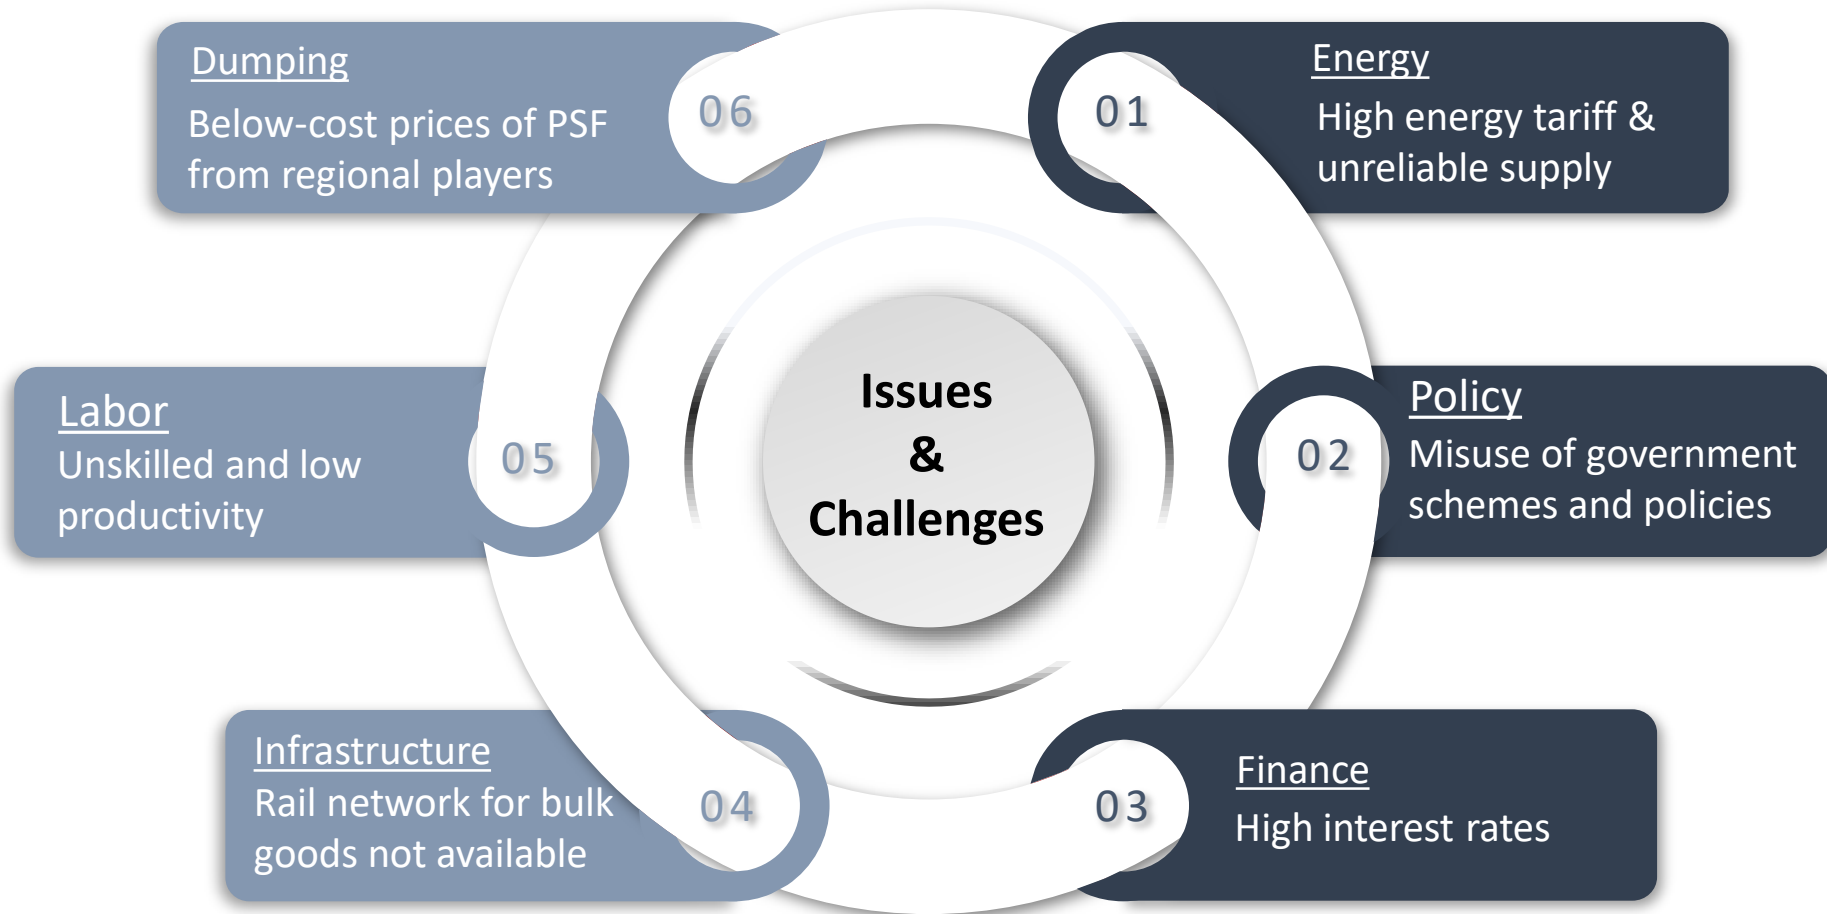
Dumping
Below-cost prices of PSF from regional players

06

01

Energy
High energy tariff & unreliable supply

Labor
Unskilled and low productivity

05

Issues
&
Challenges

02

Policy
Misuse of government schemes and policies

Infrastructure
Rail network for bulk goods not available

04

03

Finance
High interest rates